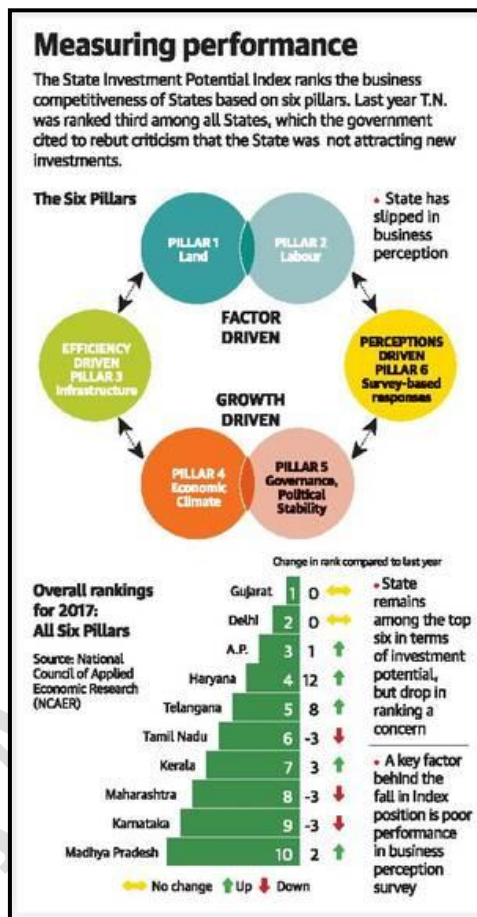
Measuring performance

The State Investment Potential Index ranks the business competitiveness of States based on six pillars. Last year T.N. was ranked third among all States, which the government cited to rebut criticism that the State was not attracting new investments.

The Six Pillars

• State has slipped in business perception

PILLAR 1 Land

PILLAR 2 Labour

FACTOR DRIVEN

EFFICIENCY DRIVEN PILLAR 3 Infrastructure

PERCEPTIONS DRIVEN PILLAR 6 Survey-based responses

GROWTH DRIVEN

PILLAR 4 Economic Climate

PILLAR 5 Governance, Political Stability

Change in rank compared to last year

Overall rankings for 2017: All Six Pillars

Source: National Council of Applied Economic Research (NCAER)

| State | Rank | Change |
|---|---|---|
| Gujarat | 1 | 0 |
| Delhi | 2 | 0 |
| A.P. | 3 | 1 |
| Haryana | 4 | 12 |
| Telangana | 5 | 8 |
| Tamil Nadu | 6 | -3 |
| Kerala | 7 | 3 |
| Maharashtra | 8 | -3 |
| Karnataka | 9 | -3 |
| Madhya Pradesh | 10 | 2 |

• State remains among the top six in terms of investment potential, but drop in ranking a concern

• A key factor behind the fall in Index position is poor performance in business perception survey

No change Up Down